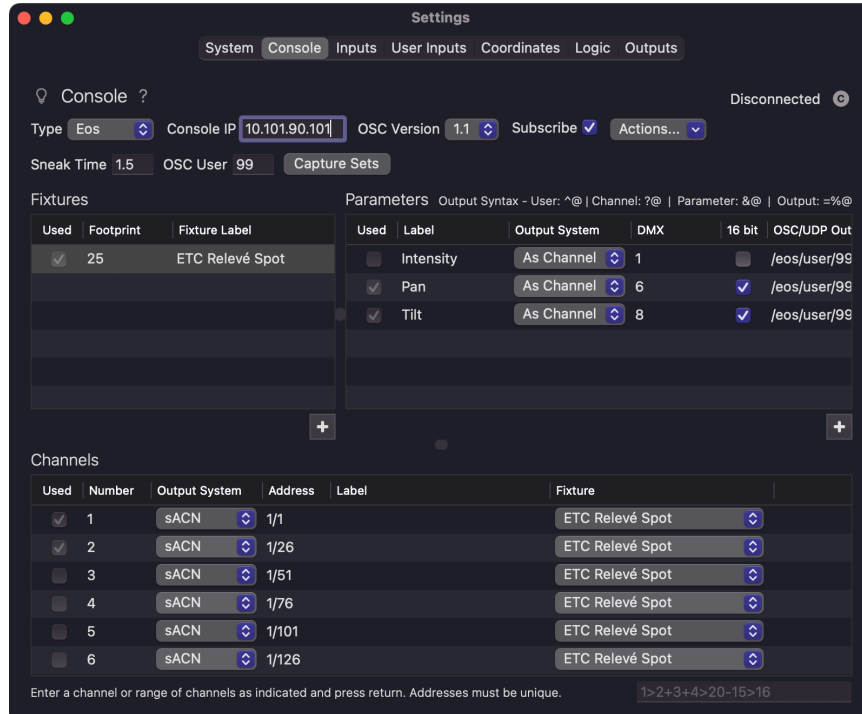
Settings

System Console Inputs User Inputs Coordinates Logic Outputs

Console ?

Disconnected

Type Eos Console IP 10.101.90.101 OSC Version 1.1 Subscribe ☑ Actions...

Sneak Time 1.5 OSC User 99 Capture Sets

Fixtures

| Used | Footprint | Fixture Label |
|---|---|---|
| ☑ | 25 | ETC Relevé Spot |

+

Parameters Output Syntax - User: ^@ | Channel: ?@ | Parameter: &@ | Output: =%@

| Used | Label | Output System | DMX | 16 bit | OSC/UDP Out |
|---|---|---|---|---|---|
| ☐ | Intensity | As Channel | 1 | ☐ | /eos/user/99 |
| ☑ | Pan | As Channel | 6 | ☑ | /eos/user/99 |
| ☑ | Tilt | As Channel | 8 | ☑ | /eos/user/99 |

+

Channels

| Used | Number | Output System | Address | Label | Fixture |
|---|---|---|---|---|---|
| ☑ | 1 | sACN | 1/1 | | ETC Relevé Spot |
| ☑ | 2 | sACN | 1/26 | | ETC Relevé Spot |
| ☐ | 3 | sACN | 1/51 | | ETC Relevé Spot |
| ☐ | 4 | sACN | 1/76 | | ETC Relevé Spot |
| ☐ | 5 | sACN | 1/101 | | ETC Relevé Spot |
| ☐ | 6 | sACN | 1/126 | | ETC Relevé Spot |

Enter a channel or range of channels as indicated and press return. Addresses must be unique.

1>2+3+4>20-15>16